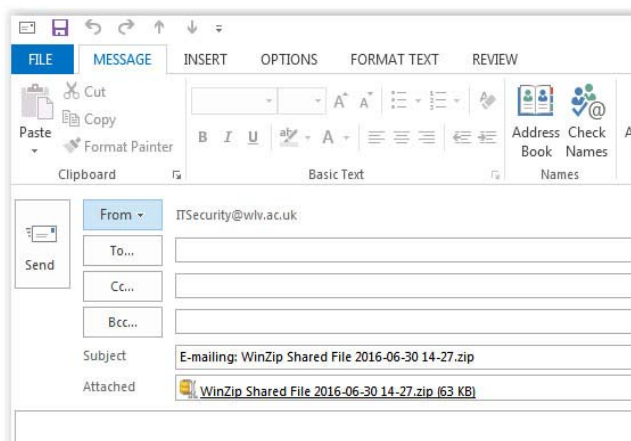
FILE MESSAGE INSERT OPTIONS FORMAT TEXT REVIEW

Cut
Copy
Paste
Format Painter
Clipboard

B I U
Basic Text

Address Book
Check Names
Names

Send

From ▾ ITSecurity@wlv.ac.uk
To...
Cc...
Bcc...
Subject E-mailing: WinZip Shared File 2016-06-30 14-27.zip
Attached WinZip Shared File 2016-06-30 14-27.zip (63 KB)